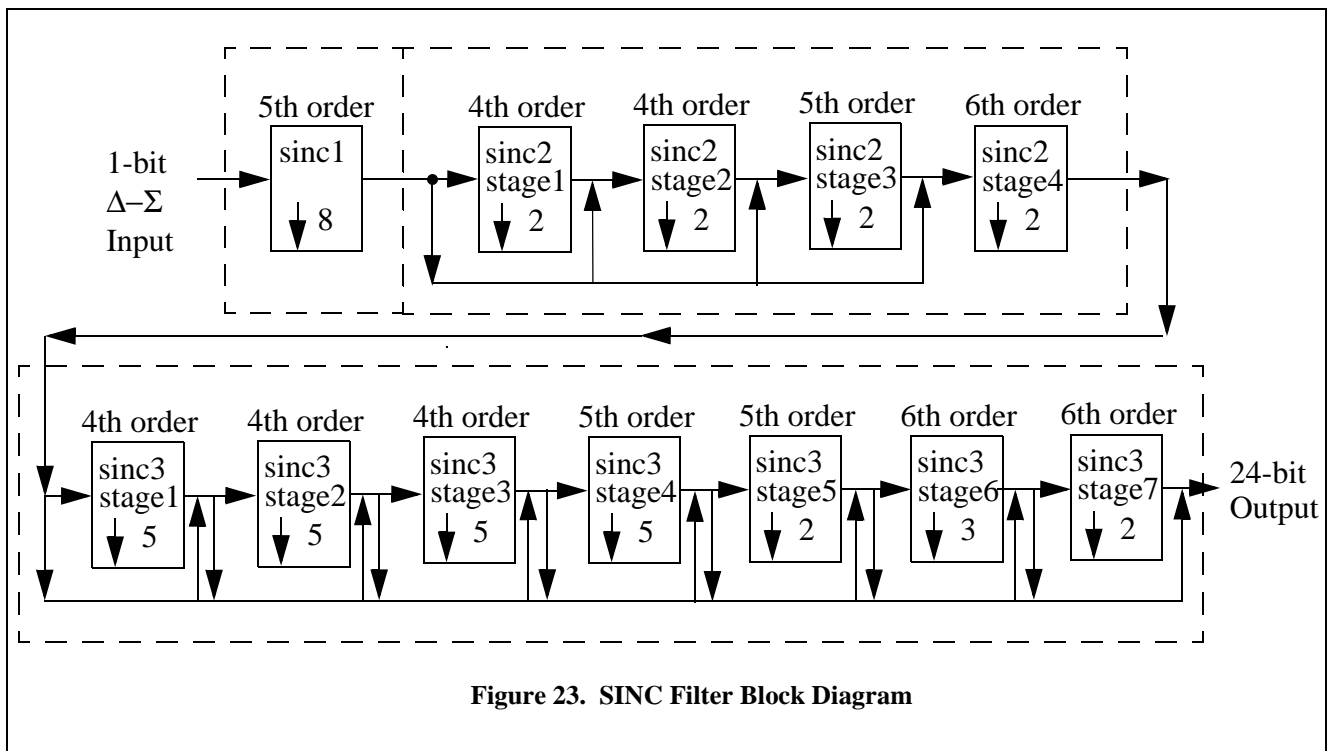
1-bit
Δ−Σ
Input

5th order
sinc1
8

4th order
sinc2
stage1
2

4th order
sinc2
stage2
2

5th order
sinc2
stage3
2

6th order
sinc2
stage4
2

4th order
sinc3
stage1
5

4th order
sinc3
stage2
5

4th order
sinc3
stage3
5

5th order
sinc3
stage4
5

5th order
sinc3
stage5
2

6th order
sinc3
stage6
3

6th order
sinc3
stage7
2

24-bit
Output

Figure 23. SINC Filter Block Diagram